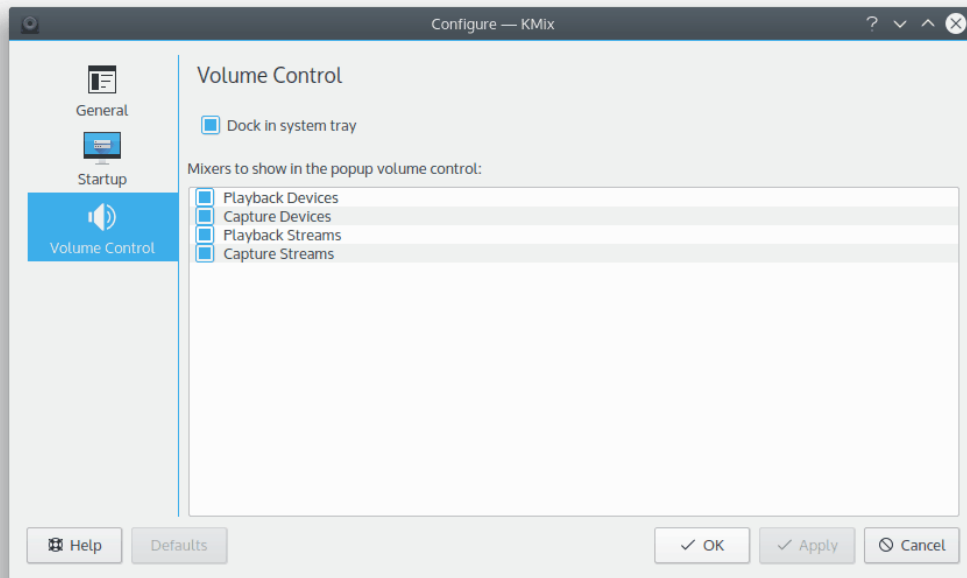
Configure — KMix

?

General

Startup

Volume Control

Volume Control

Dock in system tray

Mixers to show in the popup volume control:

Playback Devices
Capture Devices
Playback Streams
Capture Streams

Help

Defaults

OK

Apply

Cancel